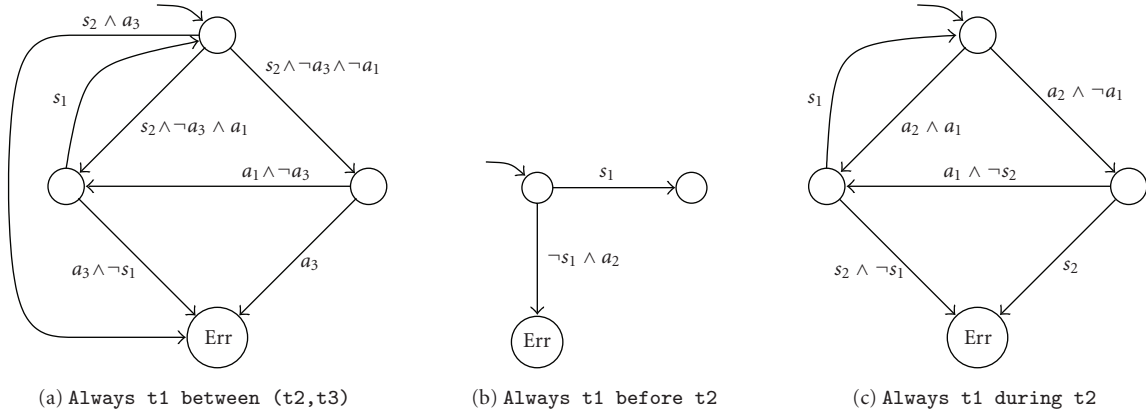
$s_2 \wedge a_3$

$s_2 \wedge \neg a_3 \wedge \neg a_1$

$s_1$

$s_2 \wedge \neg a_3 \wedge a_1$

$a_1 \wedge \neg a_3$

$a_3 \wedge \neg s_1$

$a_3$

Err

(a) Always t1 between (t2,t3)

$s_1$

$\neg s_1 \wedge a_2$

Err

(b) Always t1 before t2

$a_2 \wedge \neg a_1$

$s_1$

$a_2 \wedge a_1$

$a_1 \wedge \neg s_2$

$s_2 \wedge \neg s_1$

$s_2$

Err

(c) Always t1 during t2